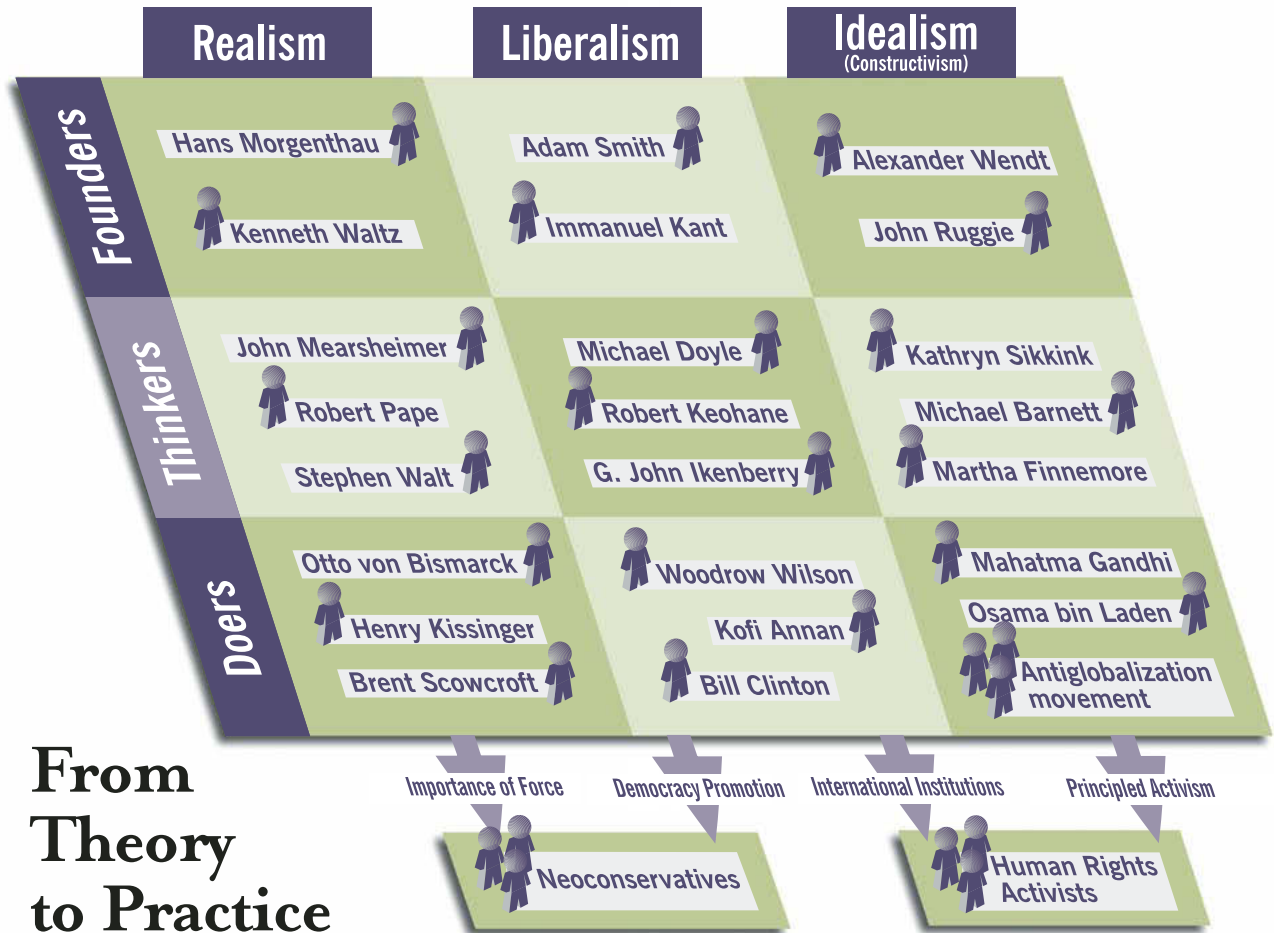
Realism

Liberalism

Idealism
(Constructivism)

Founders

Hans Morgenthau

Kenneth Waltz

Adam Smith

Immanuel Kant

Alexander Wendt

John Ruggie

Thinkers

John Mearsheimer

Robert Pape

Stephen Walt

Michael Doyle

Robert Keohane

G. John Ikenberry

Kathryn Sikkink

Michael Barnett

Martha Finnemore

Doers

Otto von Bismarck

Henry Kissinger

Brent Scowcroft

Woodrow Wilson

Kofi Annan

Bill Clinton

Mahatma Gandhi

Osama bin Laden

Antiglobalization movement

From Theory to Practice

Importance of Force

Democracy Promotion

International Institutions

Principled Activism

Neoconservatives

Human Rights Activists